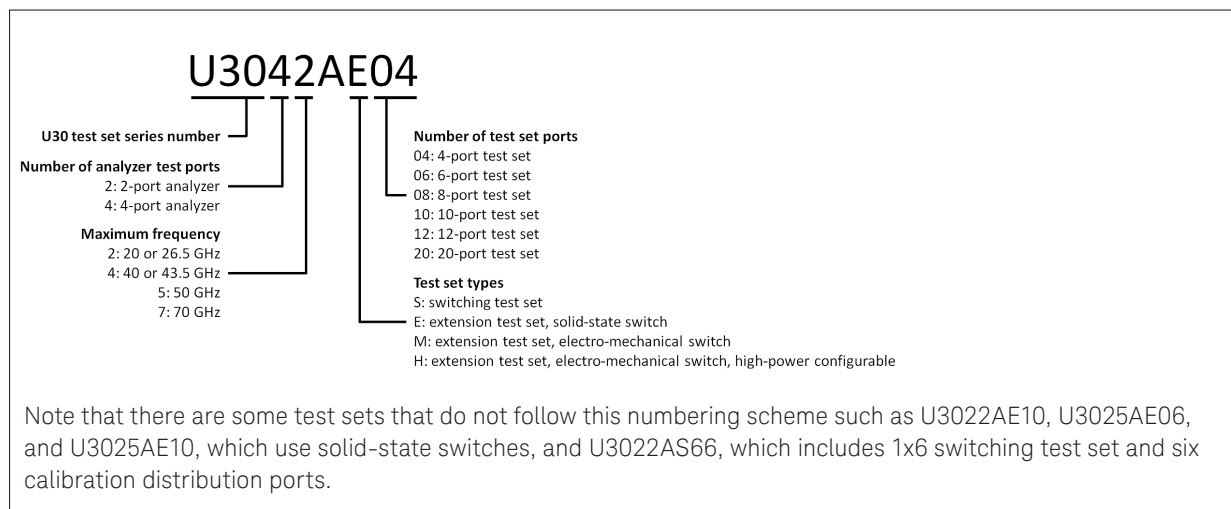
U3042AE04

U30 test set series number

Number of analyzer test ports
2: 2-port analyzer
4: 4-port analyzer

Maximum frequency
2: 20 or 26.5 GHz
4: 40 or 43.5 GHz
5: 50 GHz
7: 70 GHz

Number of test set ports
04: 4-port test set
06: 6-port test set
08: 8-port test set
10: 10-port test set
12: 12-port test set
20: 20-port test set

Test set types
S: switching test set
E: extension test set, solid-state switch
M: extension test set, electro-mechanical switch
H: extension test set, electro-mechanical switch, high-power configurable

Note that there are some test sets that do not follow this numbering scheme such as U3022AE10, U3025AE06, and U3025AE10, which use solid-state switches, and U3022AS66, which includes 1x6 switching test set and six calibration distribution ports.